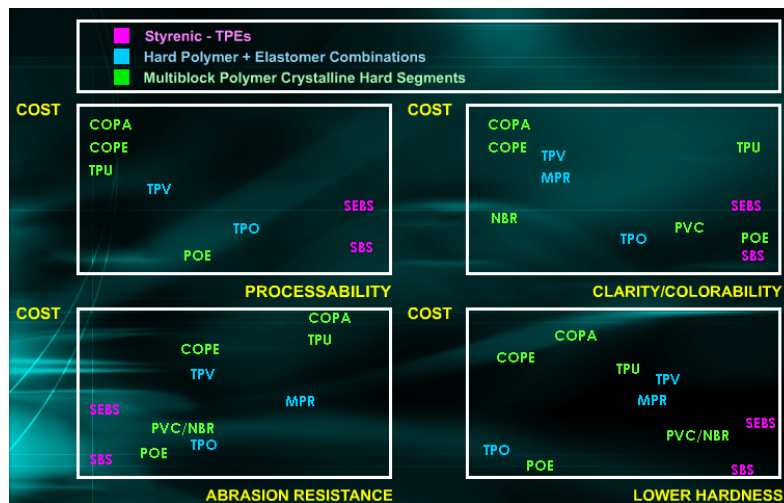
Styrenic - TPEs
Hard Polymer + Elastomer Combinations
Multiblock Polymer Crystalline Hard Segments

COST

COPA
COPE
TPU
TPV
SEBS
TPO
SBS
POE

PROCESSABILITY

COST

COPA
COPE
TPV
TPU
MPR
SEBS
NBR
PVC
POE
TPO
SBS

CLARITY/COLORABILITY

COST

COPA
TPU
COPE
TPV
MPR
SEBS
PVC/NBR
TPO
POE
SBS

ABRASION RESISTANCE

COST

COPA
COPE
TPU
TPV
MPR
SEBS
PVC/NBR
TPO
POE
SBS

LOWER HARDNESS